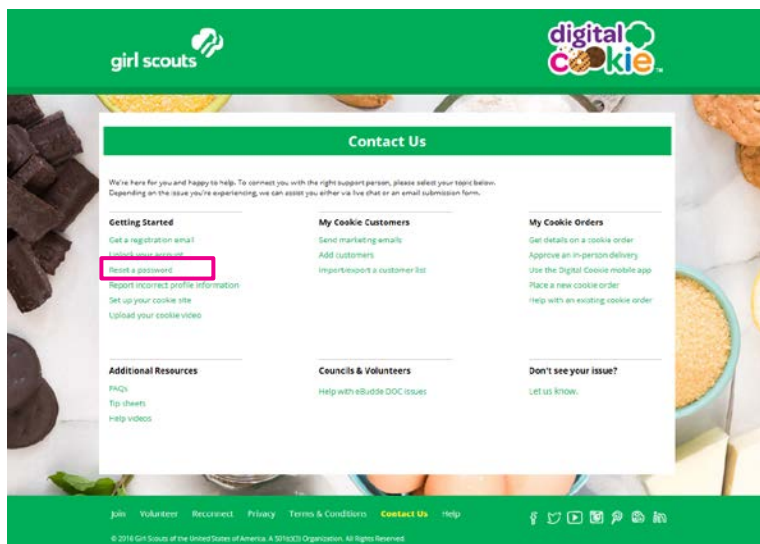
girl scouts

digital cookie

Contact Us

We're here for you and happy to help. To connect you with the right support person, please select your topic below. Depending on the issue you're experiencing, we can assist you either via live chat or an email submission form.

Getting Started
Get a registration email
Unlock your account
Reset a password
Report incorrect profile information
Set up your cookie site
Upload your cookie video

My Cookie Customers
Send marketing emails
Add customers
Import/export a customer list

My Cookie Orders
Get details on a cookie order
Approve an in-person delivery
Use the Digital Cookie mobile app
Place a new cookie order
Help with an existing cookie order

Additional Resources
FAQs
Tip sheets
Help videos

Councils & Volunteers
Help with eBudde DOC issues

Don't see your issue?
Let us know.

Join Volunteer Reconnect Privacy Terms & Conditions Contact Us Help

© 2016 Girl Scouts of the United States of America. A 501(c)(3) Organization. All Rights Reserved.